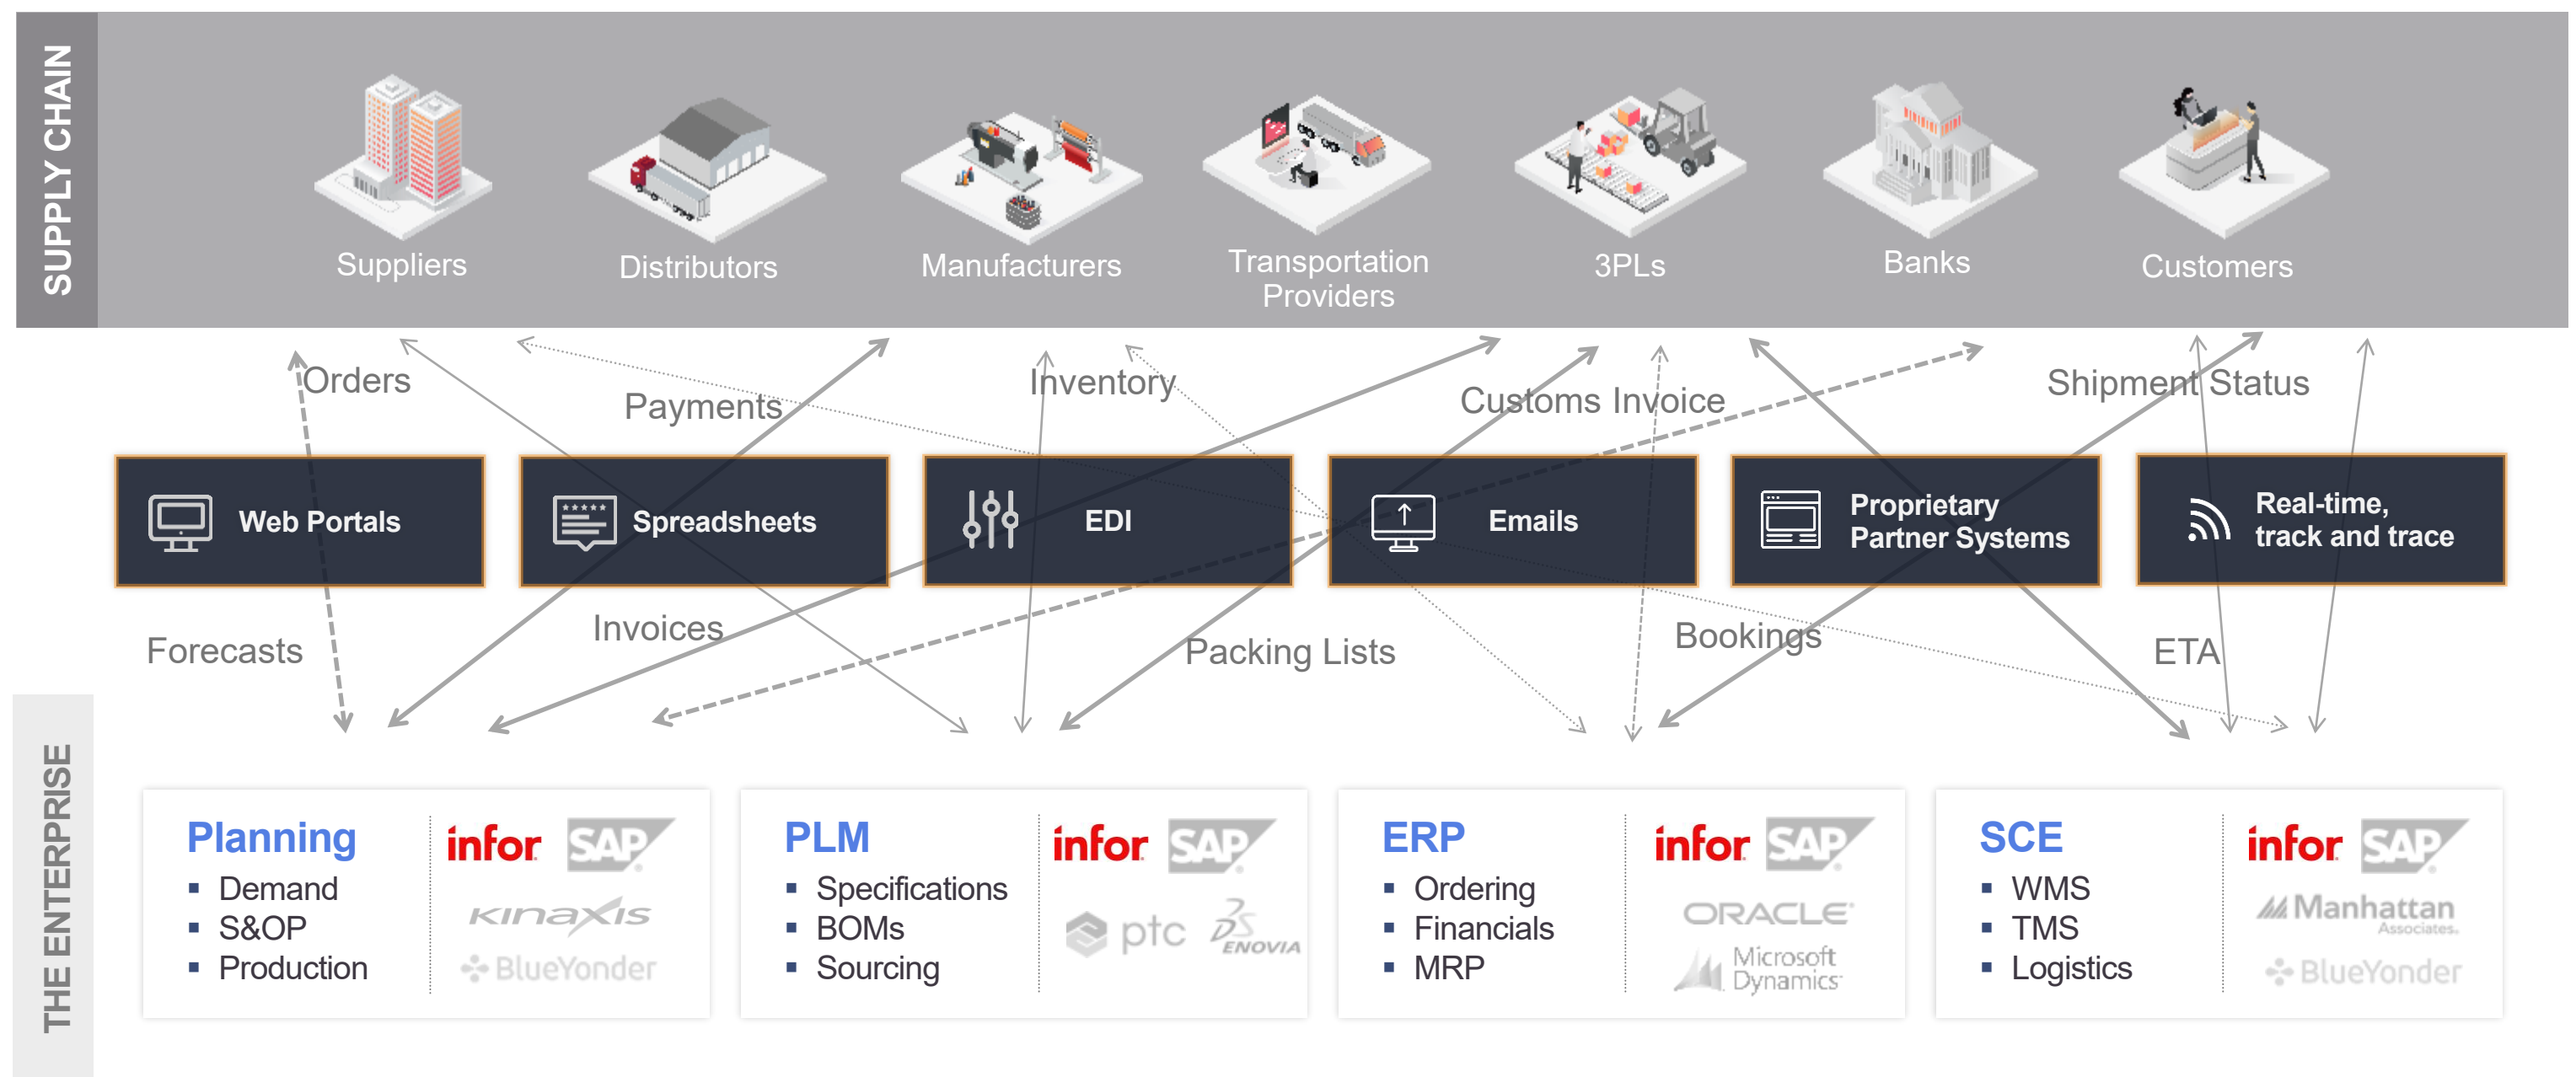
SUPPLY CHAIN

Suppliers

Distributors

Manufacturers

Transportation Providers

3PLs

Banks

Customers

Orders

Payments

Inventory

Customs Invoice

Shipment Status

Web Portals

Spreadsheets

EDI

Emails

Proprietary Partner Systems

Real-time, track and trace

Forecasts

Invoices

Packing Lists

Bookings

ETA

THE ENTERPRISE

Planning
▪ Demand
▪ S&OP
▪ Production

infor SAP
KINAXIS
BlueYonder

PLM
▪ Specifications
▪ BOMs
▪ Sourcing

infor SAP
ptc ENOVIA

ERP
▪ Ordering
▪ Financials
▪ MRP

infor SAP
ORACLE
Microsoft Dynamics

SCE
▪ WMS
▪ TMS
▪ Logistics

infor SAP
Manhattan Associates
BlueYonder